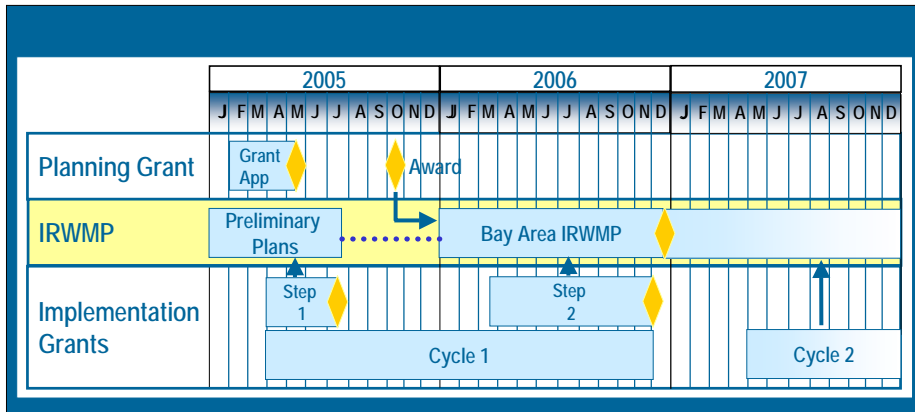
| | 2005 | 2006 | 2007 |
|---|---|---|---|
| | J F M A M J J A S O N D | J F M A M J J A S O N D | J F M A M J J A S O N D |

Planning Grant

Grant App

Award

IRWMP

Preliminary Plans

Bay Area IRWMP

Implementation Grants

Step 1

Step 2

Cycle 1

Cycle 2